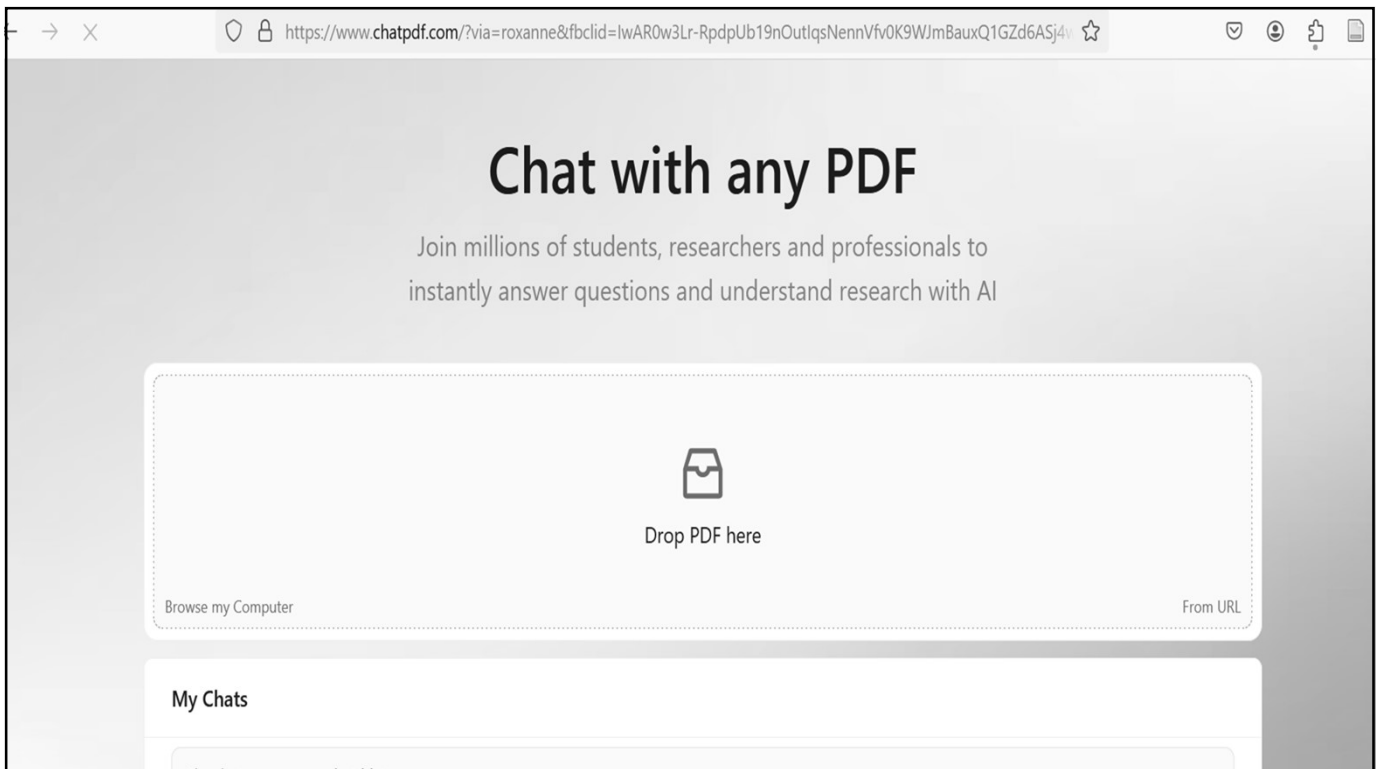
https://www.chatpdf.com/?via=roxanne&fbclid=IwAR0w3Lr-RpdpUb19nOutIqsNennVfv0K9WJmBauxQ1GZd6ASj4

Chat with any PDF

Join millions of students, researchers and professionals to instantly answer questions and understand research with AI

Drop PDF here

Browse my Computer

From URL

My Chats